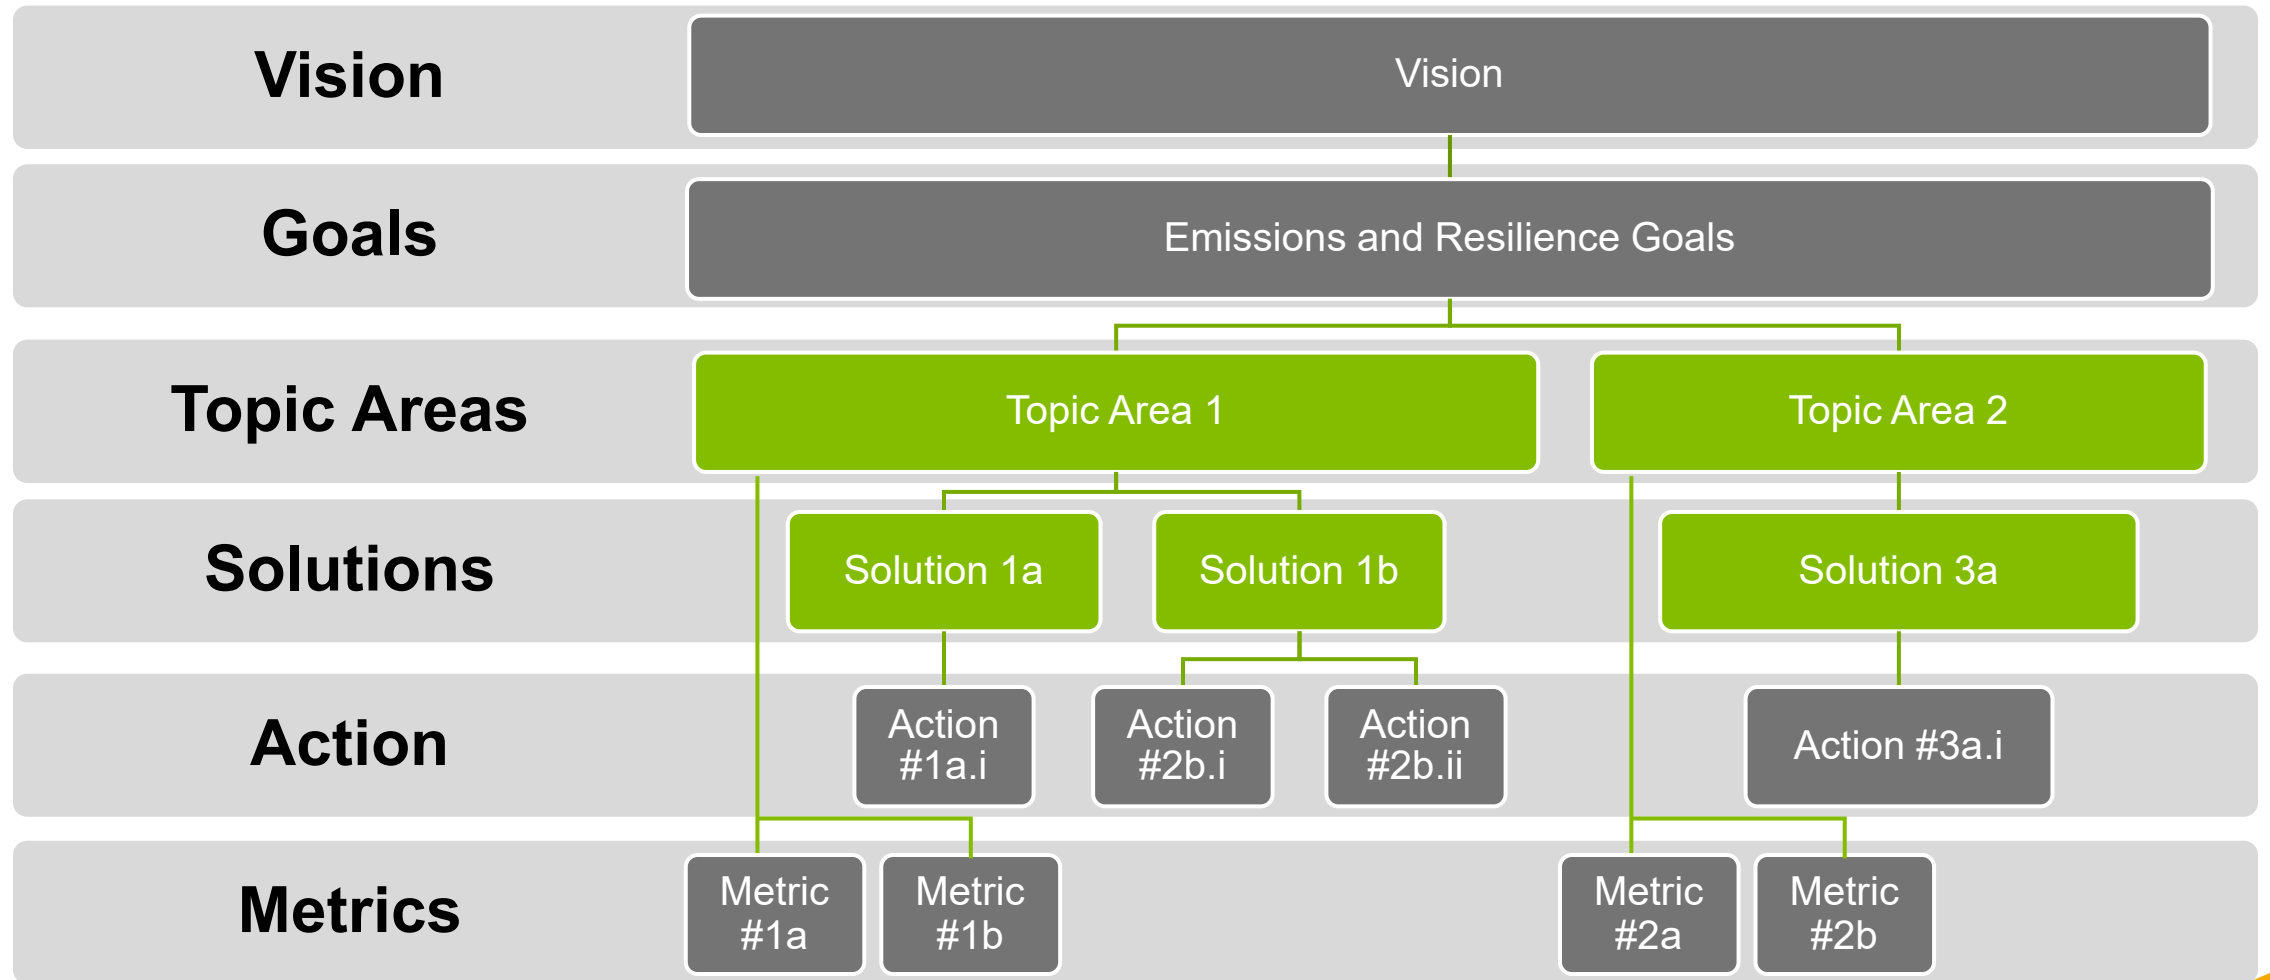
Vision

Vision

Goals

Emissions and Resilience Goals

Topic Areas

Topic Area 1

Topic Area 2

Solutions

Solution 1a

Solution 1b

Solution 3a

Action

Action #1a.i

Action #2b.i

Action #2b.ii

Action #3a.i

Metrics

Metric #1a

Metric #1b

Metric #2a

Metric #2b